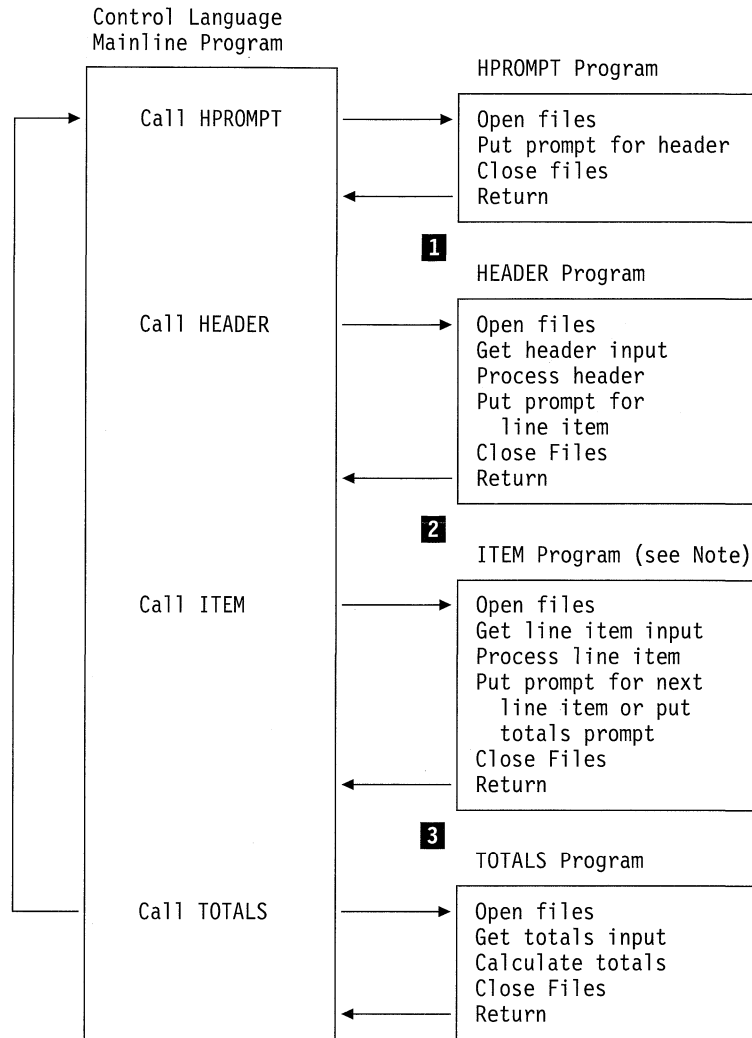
Control Language Mainline Program

Call HPROMPT

Call HEADER

Call ITEM

Call TOTALS

HPROMPT Program

Open files
Put prompt for header
Close files
Return

1

HEADER Program

Open files
Get header input
Process header
Put prompt for line item
Close Files
Return

2

ITEM Program (see Note)

Open files
Get line item input
Process line item
Put prompt for next line item or put totals prompt
Close Files
Return

3

TOTALS Program

Open files
Get totals input
Calculate totals
Close Files
Return